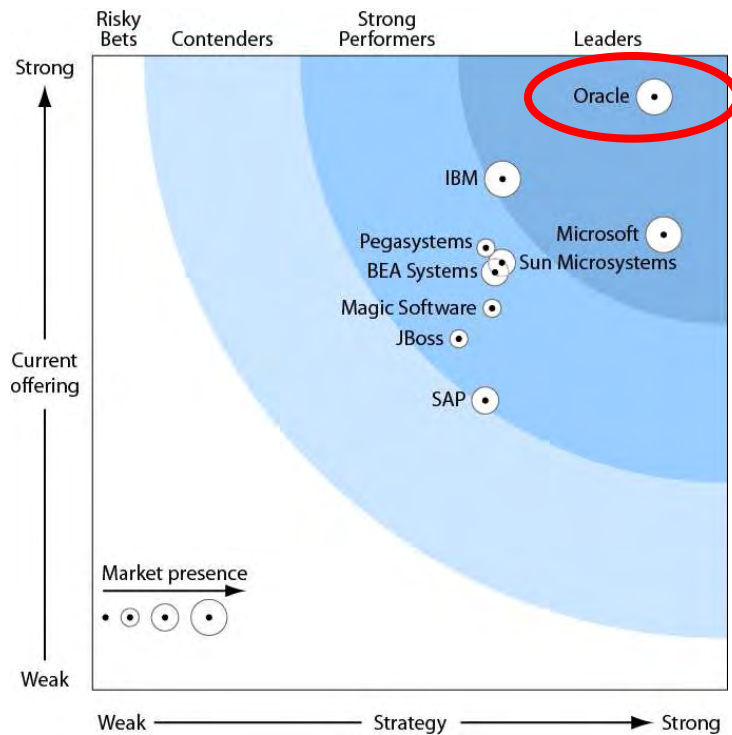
Risky Bets
Contenders
Strong Performers
Leaders

Strong

Oracle
IBM
Microsoft
Pegasystems
BEA Systems
Sun Microsystems
Magic Software
JBoss
SAP

Current offering

Market presence

Weak

Weak
Strategy
Strong